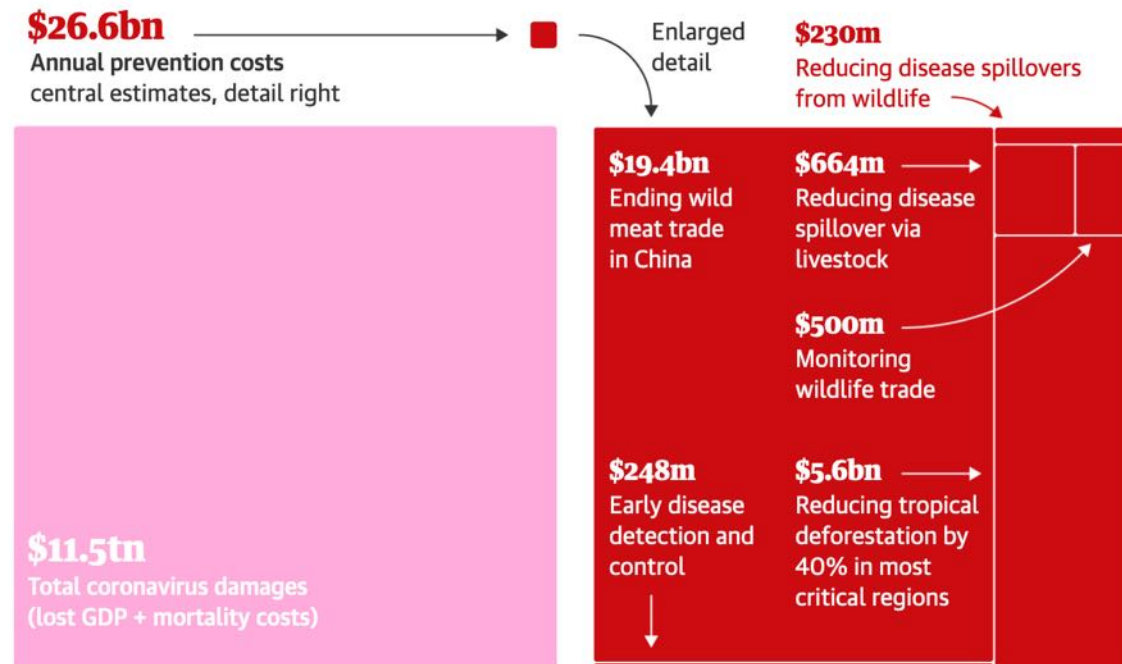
$26.6bn
Annual prevention costs
central estimates, detail right

Enlarged detail

$230m
Reducing disease spillovers from wildlife

$19.4bn
Ending wild meat trade in China

$664m
Reducing disease spillover via livestock

$500m
Monitoring wildlife trade

$248m
Early disease detection and control

$5.6bn
Reducing tropical deforestation by 40% in most critical regions

$11.5tn
Total coronavirus damages
(lost GDP + mortality costs)